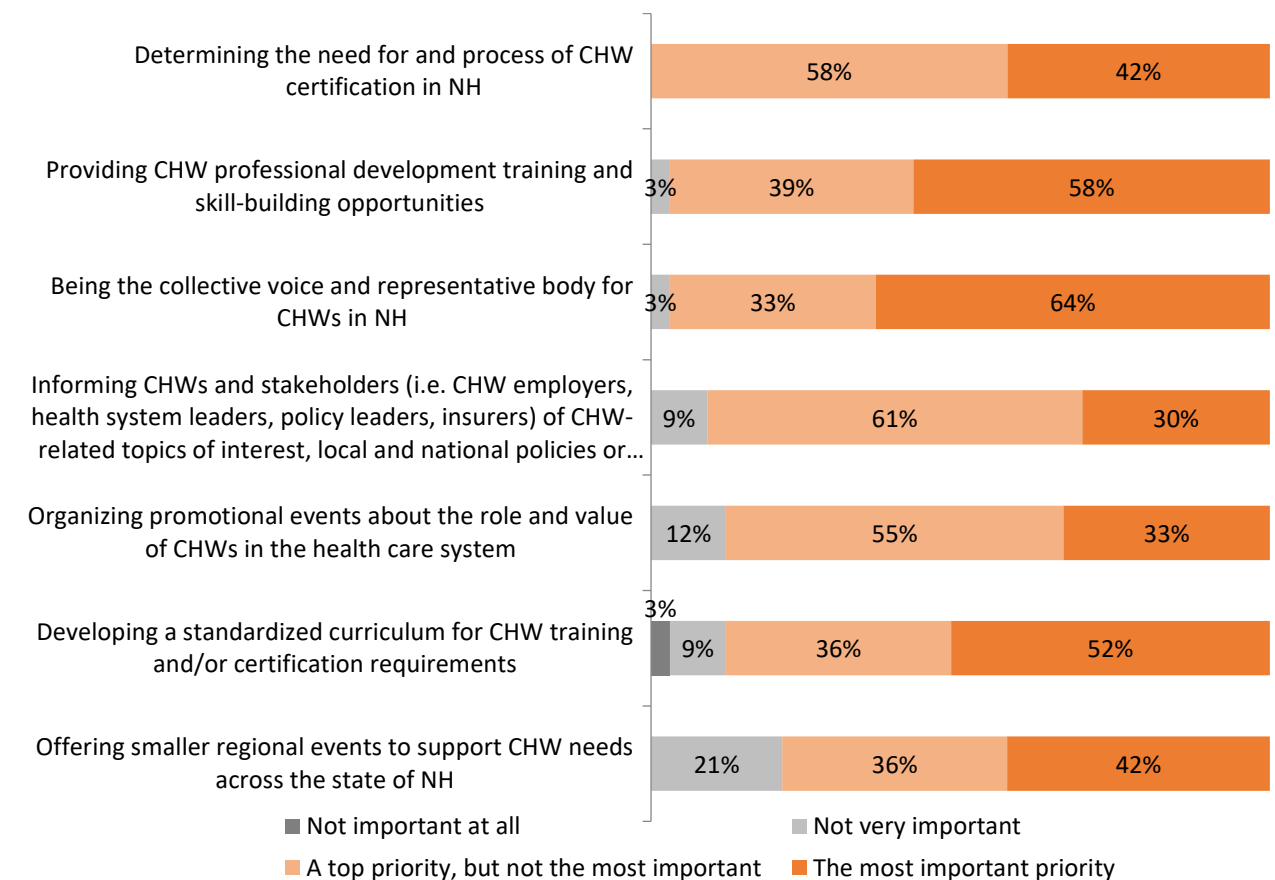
Determining the need for and process of CHW certification in NH

58%

42%

Providing CHW professional development training and skill-building opportunities

3%

39%

58%

Being the collective voice and representative body for CHWs in NH

3%

33%

64%

Informing CHWs and stakeholders (i.e. CHW employers, health system leaders, policy leaders, insurers) of CHW-related topics of interest, local and national policies or…

9%

61%

30%

Organizing promotional events about the role and value of CHWs in the health care system

12%

55%

33%

Developing a standardized curriculum for CHW training and/or certification requirements

3%

9%

36%

52%

Offering smaller regional events to support CHW needs across the state of NH

21%

36%

42%

Not important at all

Not very important

A top priority, but not the most important

The most important priority